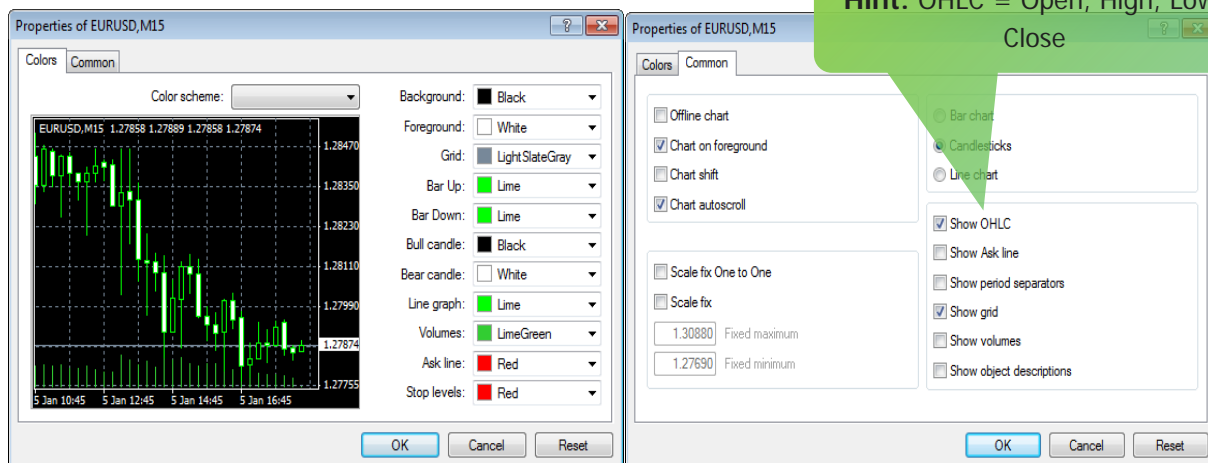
Properties of EURUSD,M15

Colors Common

Color scheme:

EURUSD,M15 1.27858 1.27889 1.27858 1.27874

1.28470
1.28350
1.28230
1.28110
1.27990
1.27874
1.27755

5 Jan 10:45 5 Jan 12:45 5 Jan 14:45 5 Jan 16:45

Background: Black
Foreground: White
Grid: LightSlateGray
Bar Up: Lime
Bar Down: Lime
Bull candle: Black
Bear candle: White
Line graph: Lime
Volumes: LimeGreen
Ask line: Red
Stop levels: Red

OK Cancel Reset

Properties of EURUSD,M15

Hint: OHLC = Open, High, Low, Close

Colors Common

Offline chart
Chart on foreground
Chart shift
Chart autoscroll

Bar chart
Candlesticks
Line chart

Show OHLC
Show Ask line
Show period separators
Show grid
Show volumes
Show object descriptions

Scale fix One to One
Scale fix
1.30880 Fixed maximum
1.27690 Fixed minimum

OK Cancel Reset